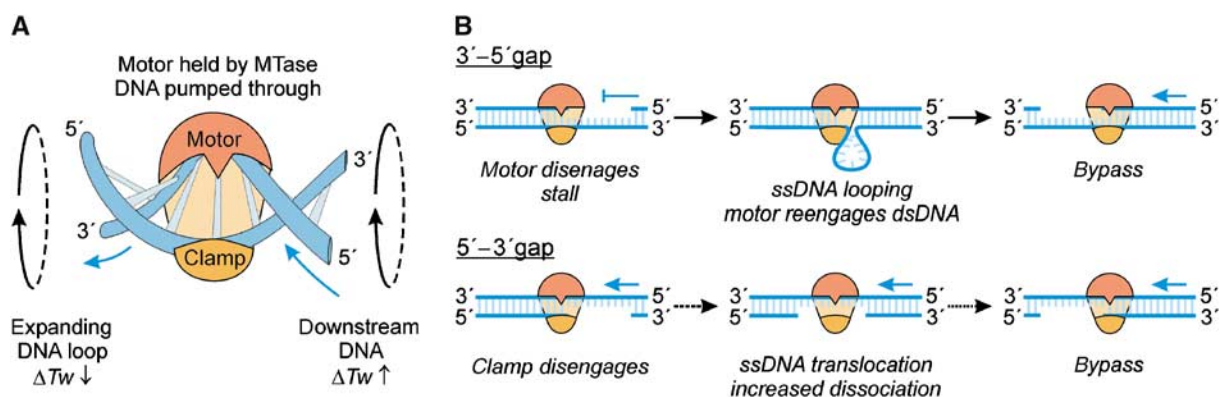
A

Motor held by MTase
DNA pumped through

Motor

Clamp

5´
3´
3´
5´

Expanding DNA loop $\Delta Tw \downarrow$

Downstream DNA $\Delta Tw \uparrow$

B

3´–5´gap

3´ 5´
5´ 3´
Motor disengages stall

3´ 5´
5´ 3´
ssDNA looping motor reengages dsDNA

3´ 5´
5´ 3´
Bypass

5´–3´gap

3´ 5´
5´ 3´
Clamp disengages

3´ 5´
5´ 3´
ssDNA translocation increased dissociation

3´ 5´
5´ 3´
Bypass